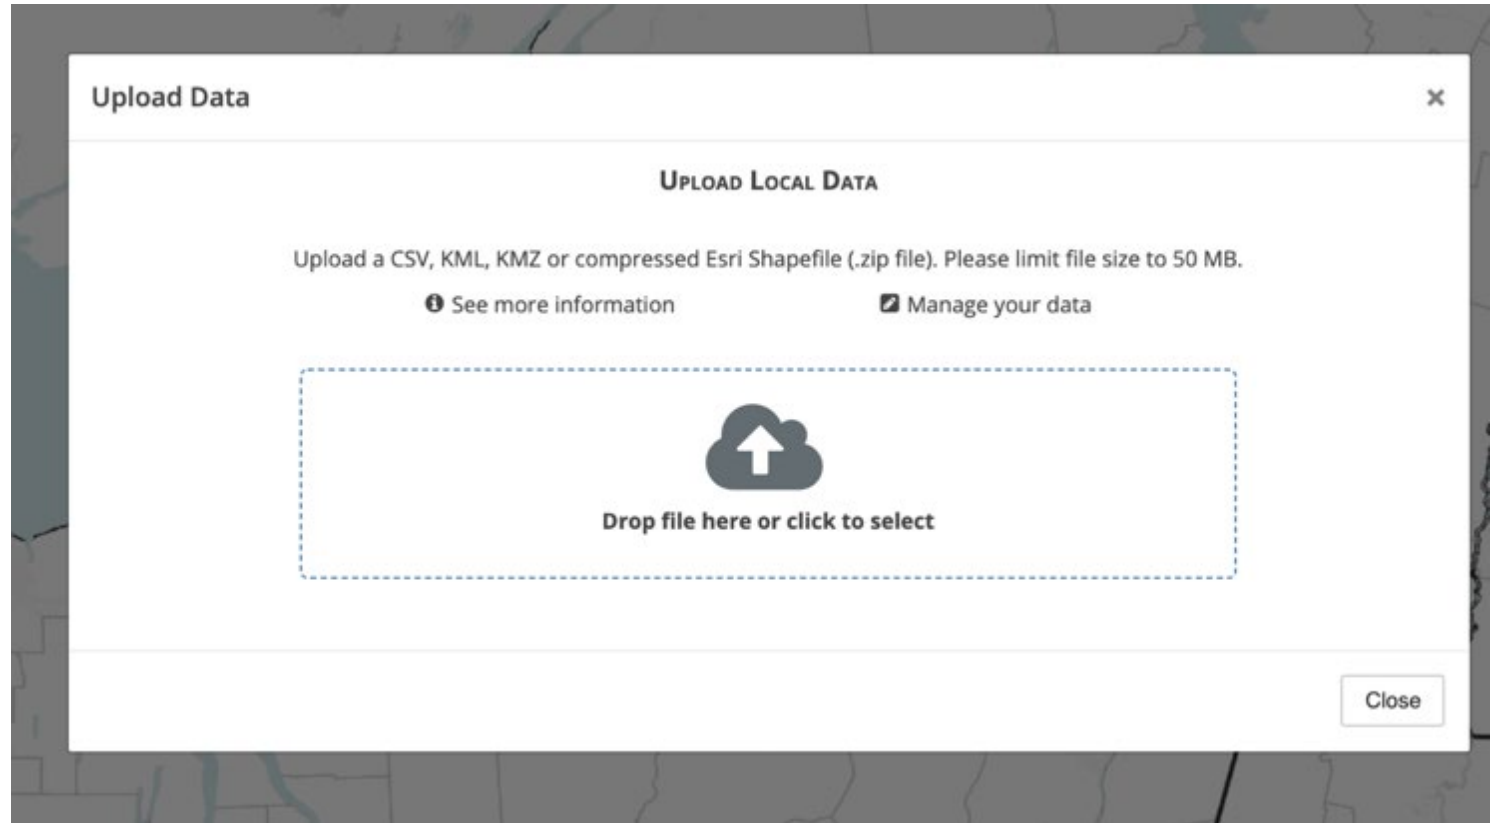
Upload Data

×

Upload Local Data

Upload a CSV, KML, KMZ or compressed Esri Shapefile (.zip file). Please limit file size to 50 MB.

See more information

Manage your data

Drop file here or click to select

Close